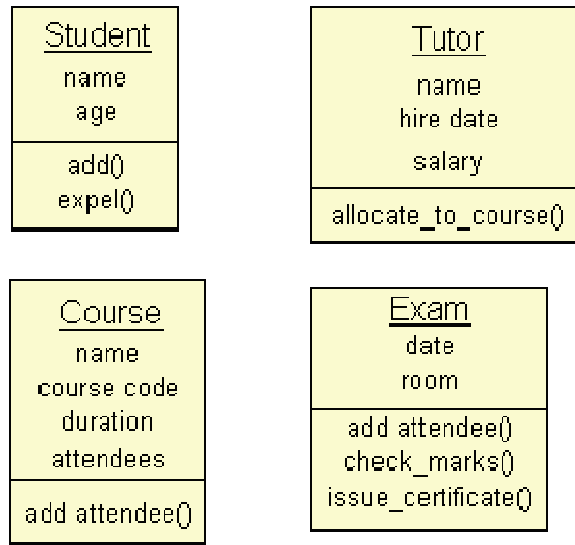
Student
name
age
add()
expel()

Tutor
name
hire date
salary
allocate_to_course()

Course
name
course code
duration
attendees
add attendee()

Exam
date
room
add attendee()
check_marks()
issue_certificate()